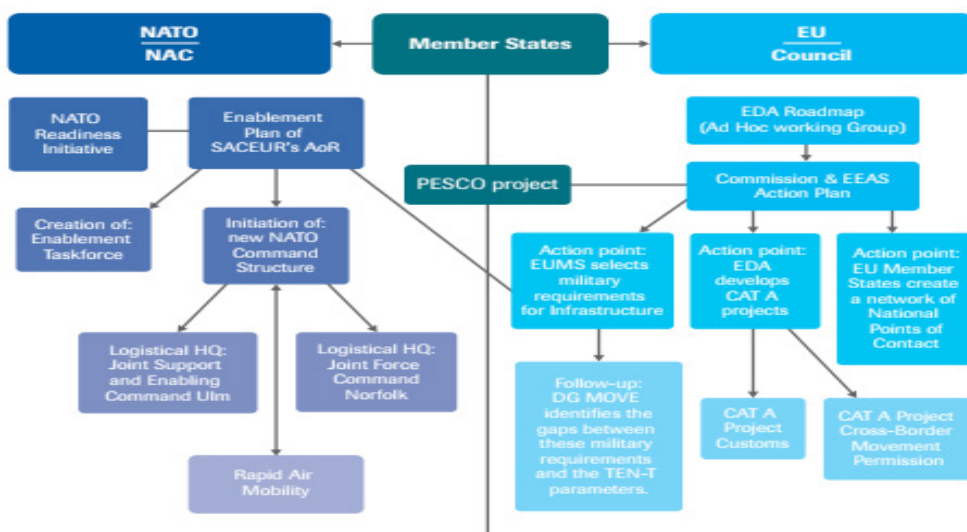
NATO
NAC

Member States

EU
Council

NATO Readiness Initiative

Enablement Plan of SACEUR's AoR

Creation of: Enablement Taskforce

Initiation of: new NATO Command Structure

Logistical HQ: Joint Support and Enabling Command Ulm

Logistical HQ: Joint Force Command Norfolk

Rapid Air Mobility

PESCO project

EDA Roadmap (Ad Hoc working Group)

Commission & EEAS Action Plan

Action point: EUMS selects military requirements for Infrastructure

Action point: EDA develops CAT A projects

Action point: EU Member States create a network of National Points of Contact

Follow-up: DG MOVE identifies the gaps between these military requirements and the TEN-T parameters.

CAT A Project Customs

CAT A Project Cross-Border Movement Permission